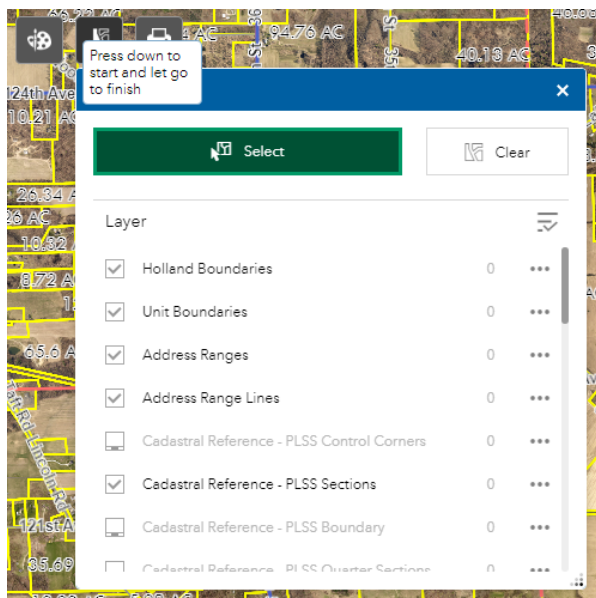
Press down to start and let go to finish

×

Select

Clear

Layer

Holland Boundaries 0 •••

Unit Boundaries 0 •••

Address Ranges 0 •••

Address Range Lines 0 •••

Cadastral Reference - PLSS Control Corners 0 •••

Cadastral Reference - PLSS Sections 0 •••

Cadastral Reference - PLSS Boundary 0 •••

Cadastral Reference - PLSS Quarter Sections 0 •••

124th Ave

10.21 AC

94.76 AC

40.13 AC

26.34 A

26 AC

10.32 A

8.72 A

65.6 A

121st A

35.69

Taft Rd

Lincoln Rd